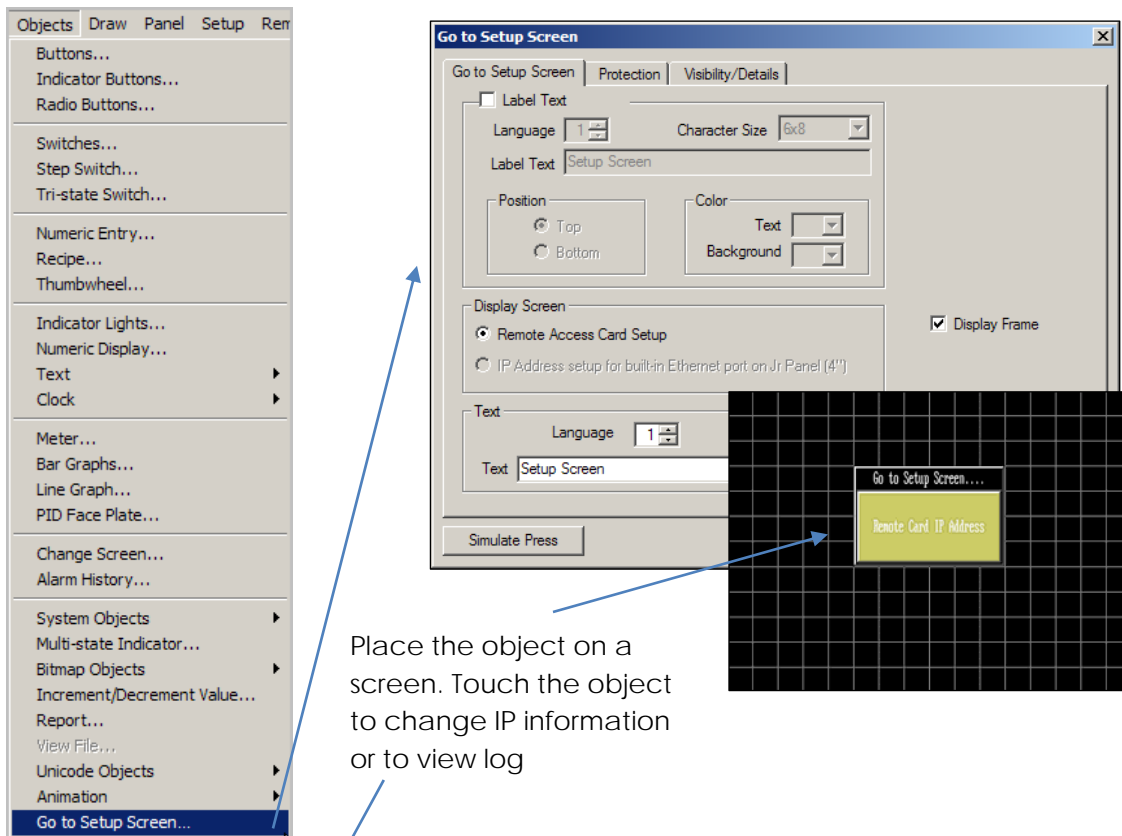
Objects Draw Panel Setup Rem

Buttons...
Indicator Buttons...
Radio Buttons...

Switches...
Step Switch...
Tri-state Switch...

Numeric Entry...
Recipe...
Thumbwheel...

Indicator Lights...
Numeric Display...
Text
Clock

Meter...
Bar Graphs...
Line Graph...
PID Face Plate...

Change Screen...
Alarm History...

System Objects
Multi-state Indicator...
Bitmap Objects
Increment/Decrement Value...
Report...
View File...
Unicode Objects
Animation
Go to Setup Screen...

Go to Setup Screen

Go to Setup Screen | Protection | Visibility/Details

Label Text
Language 1
Character Size 6x8
Label Text Setup Screen

Position
Top
Bottom

Color
Text
Background

Display Screen
Remote Access Card Setup
IP Address setup for built-in Ethernet port on Jr Panel (4")

Display Frame

Text
Language 1
Text Setup Screen

Simulate Press

Go to Setup Screen....
Remote Card IP Address

Place the object on a screen. Touch the object to change IP information or to view log